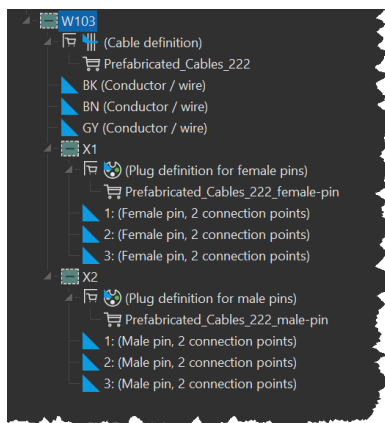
W103
(Cable definition)
Prefabricated_Cables_222
BK (Conductor / wire)
BN (Conductor / wire)
GY (Conductor / wire)
X1
(Plug definition for female pins)
Prefabricated_Cables_222_female-pin
1: (Female pin, 2 connection points)
2: (Female pin, 2 connection points)
3: (Female pin, 2 connection points)
X2
(Plug definition for male pins)
Prefabricated_Cables_222_male-pin
1: (Male pin, 2 connection points)
2: (Male pin, 2 connection points)
3: (Male pin, 2 connection points)